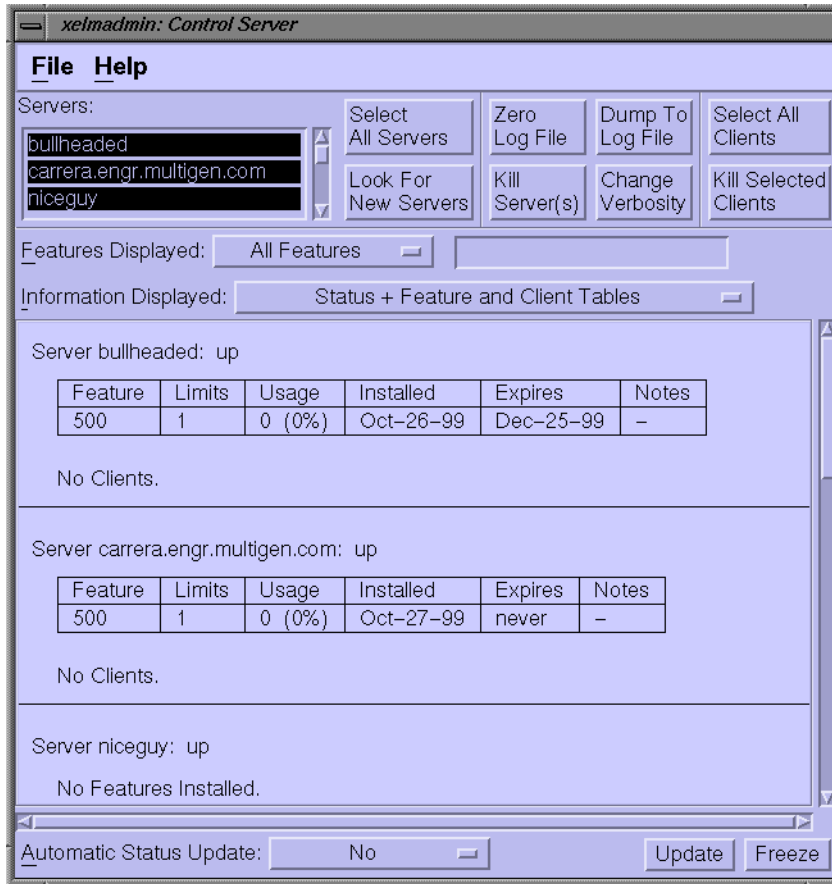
xelmadmin: Control Server

File Help

Servers:

bullheaded
carrera.engr.multigen.com
niceguy

Select All Servers

Look For New Servers

Zero Log File

Kill Server(s)

Dump To Log File

Change Verbosity

Select All Clients

Kill Selected Clients

Features Displayed: All Features

Information Displayed: Status + Feature and Client Tables

Server bullheaded: up

| Feature | Limits | Usage | Installed | Expires | Notes |
|---|---|---|---|---|---|
| 500 | 1 | 0 (0%) | Oct–26–99 | Dec–25–99 | – |

No Clients.

Server carrera.engr.multigen.com: up

| Feature | Limits | Usage | Installed | Expires | Notes |
|---|---|---|---|---|---|
| 500 | 1 | 0 (0%) | Oct–27–99 | never | – |

No Clients.

Server niceguy: up

No Features Installed.

Automatic Status Update: No

Update

Freeze